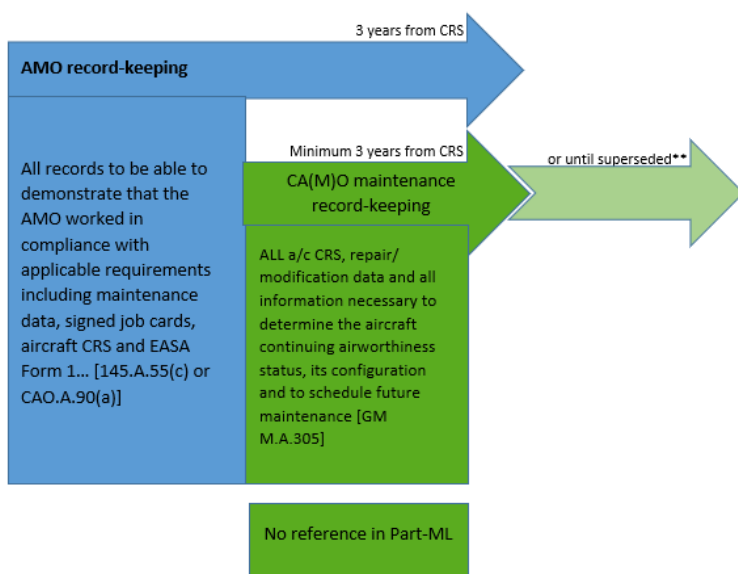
3 years from CRS

AMO record-keeping

All records to be able to demonstrate that the AMO worked in compliance with applicable requirements including maintenance data, signed job cards, aircraft CRS and EASA Form 1… [145.A.55(c) or CAO.A.90(a)]

Minimum 3 years from CRS

CA(M)O maintenance record-keeping

or until superseded**

ALL a/c CRS, repair/ modification data and all information necessary to determine the aircraft continuing airworthiness status, its configuration and to schedule future maintenance [GM M.A.305]

No reference in Part-ML